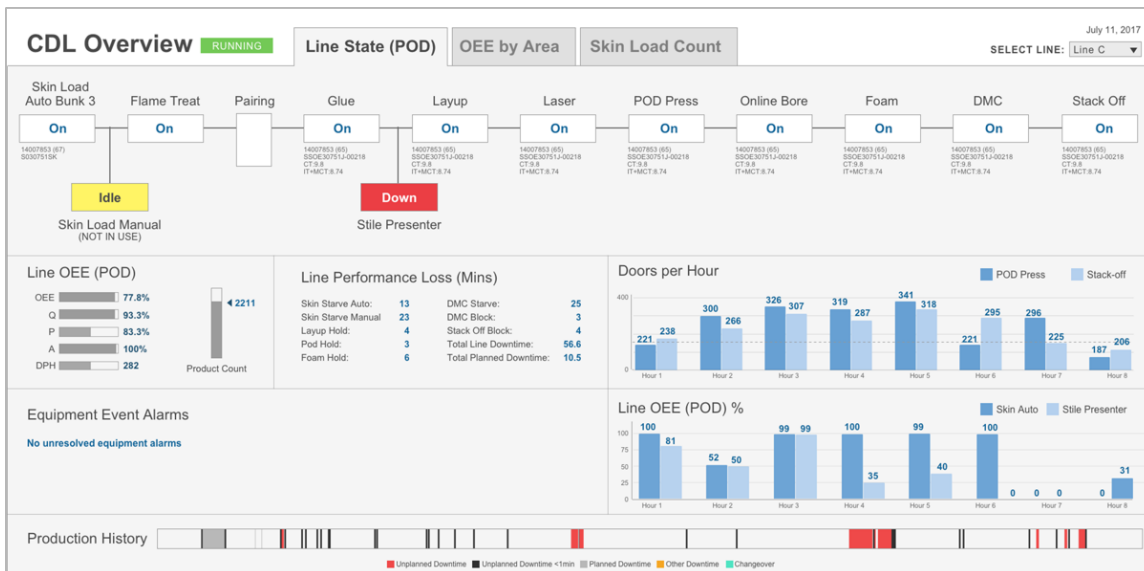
CDL Overview RUNNING

Line State (POD)
OEE by Area
Skin Load Count

July 11, 2017
SELECT LINE: Line C

Skin Load Auto Bunk 3
On
14007853 (67)
S030751SK

Flame Treat
On

Pairing

Glue
On
14007853 (65)
SSOE30751J-00218
CT:9.8
IT+MCT:8.74

Layup
On
14007853 (65)
SSOE30751J-00218
CT:9.8
IT+MCT:8.74

Laser
On
14007853 (65)
SSOE30751J-00218
CT:9.8
IT+MCT:8.74

POD Press
On
14007853 (65)
SSOE30751J-00218
CT:9.8
IT+MCT:8.74

Online Bore
On
14007853 (65)
SSOE30751J-00218
CT:9.8
IT+MCT:8.74

Foam
On
14007853 (65)
SSOE30751J-00218
CT:9.8
IT+MCT:8.74

DMC
On
14007853 (65)
SSOE30751J-00218
CT:9.8
IT+MCT:8.74

Stack Off
On
14007853 (65)
SSOE30751J-00218
CT:9.8
IT+MCT:8.74

Idle
Skin Load Manual
(NOT IN USE)

Down
Stile Presenter

Line OEE (POD)
OEE 77.8%
Q 93.3%
P 83.3%
A 100%
DPH 282
2211
Product Count

Line Performance Loss (Mins)
| | | | |
|---|---|---|---|
| Skin Starve Auto: | 13 | DMC Starve: | 25 |
| Skin Starve Manual | 23 | DMC Block: | 3 |
| Layup Hold: | 4 | Stack Off Block: | 4 |
| Pod Hold: | 3 | Total Line Downtime: | 56.6 |
| Foam Hold: | 6 | Total Planned Downtime: | 10.5 |

Doors per Hour
POD Press Stack-off
400
0
221 238 Hour 1
300 266 Hour 2
326 307 Hour 3
319 287 Hour 4
341 318 Hour 5
221 295 Hour 6
296 225 Hour 7
187 206 Hour 8

Equipment Event Alarms
No unresolved equipment alarms

Line OEE (POD) %
Skin Auto Stile Presenter
100
75
50
25
0
100 81 Hour 1
52 50 Hour 2
99 99 Hour 3
100 35 Hour 4
99 40 Hour 5
100 0 Hour 6
0 0 Hour 7
0 31 Hour 8

Production History
Unplanned Downtime Unplanned Downtime <1min Planned Downtime Other Downtime Changeover